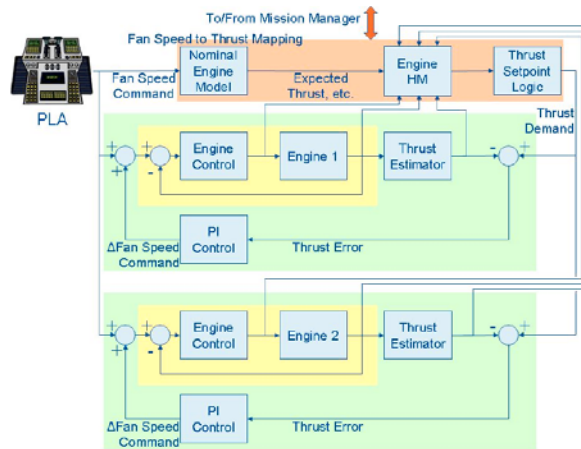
To/From Mission Manager

Fan Speed to Thrust Mapping

PLA

Fan Speed Command

Nominal Engine Model

Expected Thrust, etc.

Engine HM

Thrust Setpoint Logic

Thrust Demand

+

+

+

-

Engine Control

Engine 1

Thrust Estimator

-

+

PI Control

ΔFan Speed Command

Thrust Error

+

+

+

-

Engine Control

Engine 2

Thrust Estimator

-

+

PI Control

ΔFan Speed Command

Thrust Error